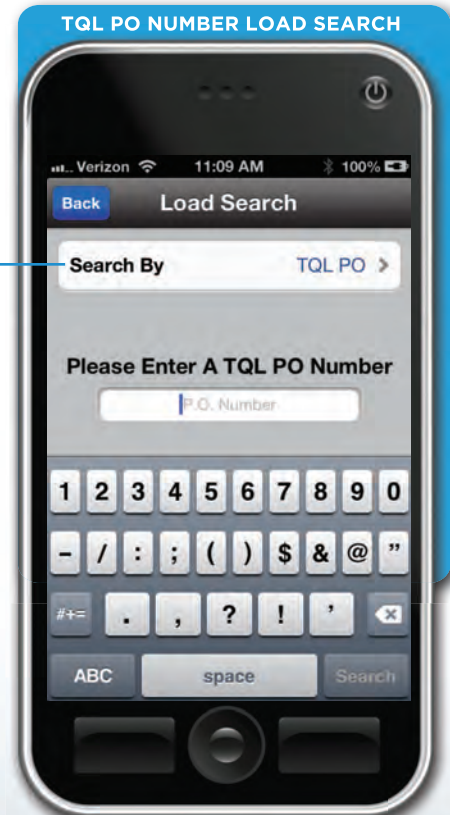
TQL PO NUMBER LOAD SEARCH

Verizon 11:09 AM 100%

Back Load Search

Search By TQL PO >

Please Enter A TQL PO Number

P.O. Number

1 2 3 4 5 6 7 8 9 0
- / : ; ( ) $ & @ "
#+= . , ? ! '
ABC space Search